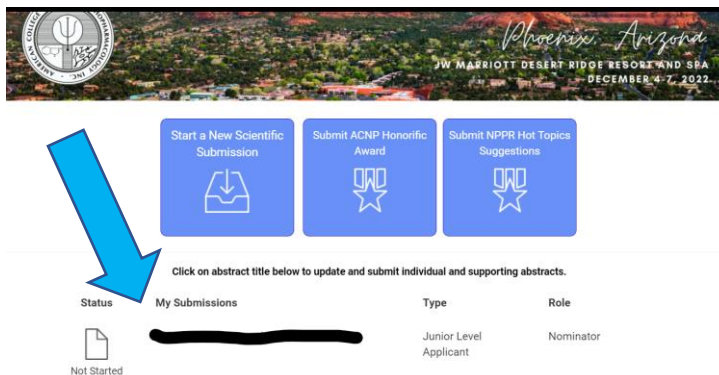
AMERICAN COLLEGE OF NEUROPSYCHOPHARMACOLOGY INC.

Phoenix, Arizona
JW MARRIOTT DESERT RIDGE RESORT AND SPA
DECEMBER 4-7, 2022

Start a New Scientific Submission

Submit ACNP Honorific Award

Submit NPPR Hot Topics Suggestions

Click on abstract title below to update and submit individual and supporting abstracts.

| Status | My Submissions | Type | Role |
|---|---|---|---|
| Not Started | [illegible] | Junior Level Applicant | Nominator |